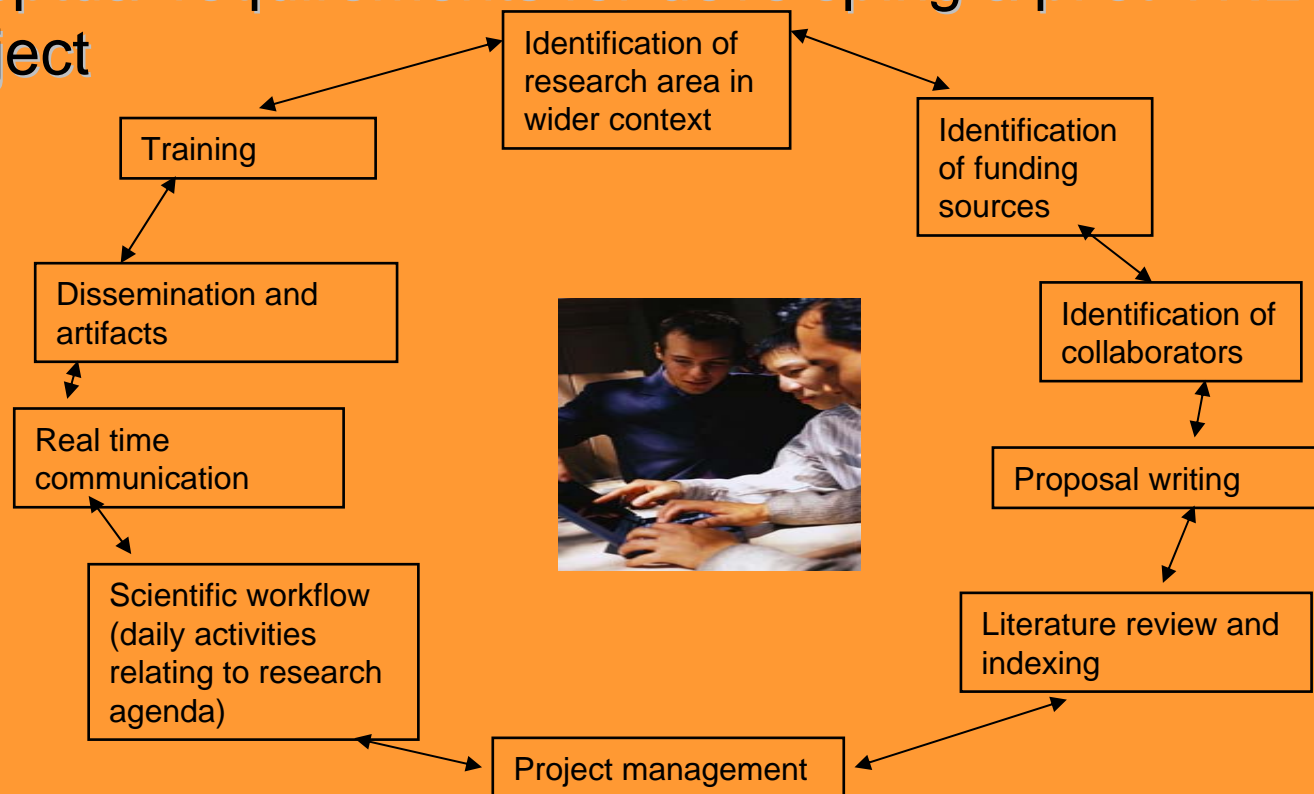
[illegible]
ject

Identification of research area in wider context

Identification of funding sources

Identification of collaborators

Proposal writing

Literature review and indexing

Project management

Scientific workflow (daily activities relating to research agenda)

Real time communication

Dissemination and artifacts

Training